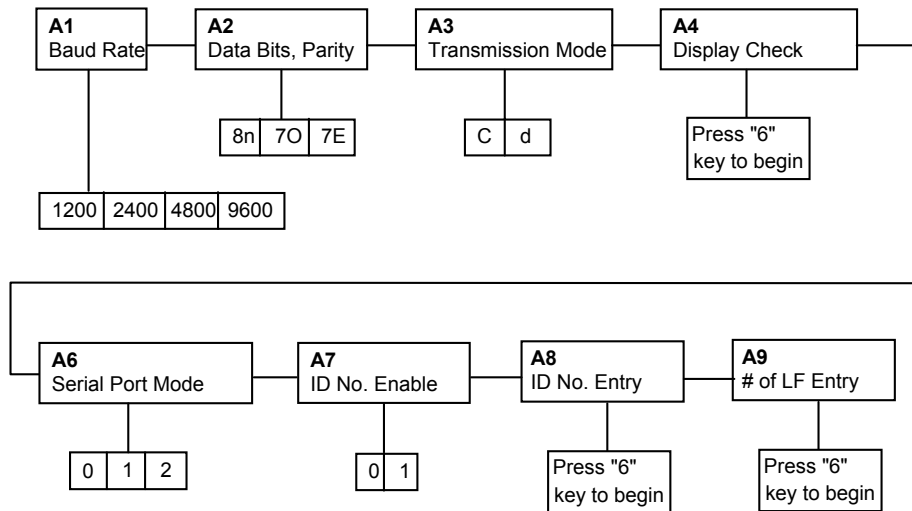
**A1**
Baud Rate

1200 | 2400 | 4800 | 9600

**A2**
Data Bits, Parity

8n | 7O | 7E

**A3**
Transmission Mode

C | d

**A4**
Display Check

Press "6" key to begin

**A6**
Serial Port Mode

0 | 1 | 2

**A7**
ID No. Enable

0 | 1

**A8**
ID No. Entry

Press "6" key to begin

**A9**
# of LF Entry

Press "6" key to begin